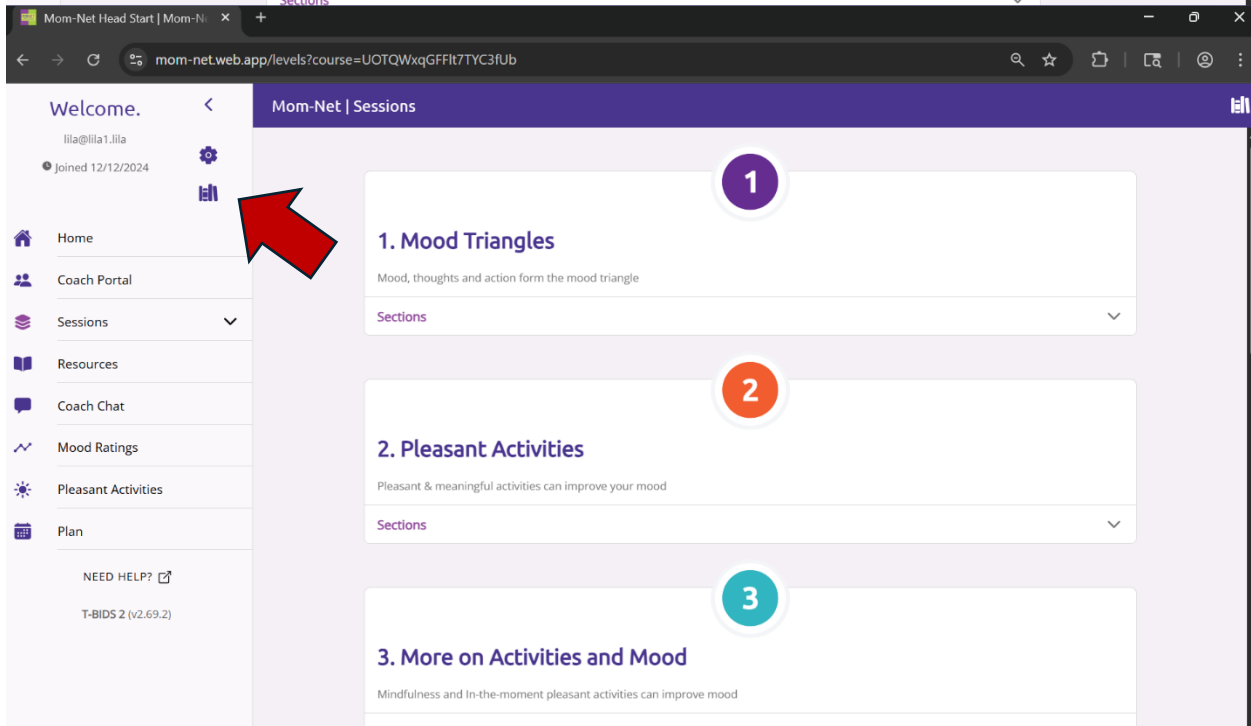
Mom-Net Head Start | Mom-Ne

mom-net.web.app/levels?course=UOTQWxqGFFIt7TYC3fUb

Welcome.

lila@lila1.lila

Joined 12/12/2024

Home

Coach Portal

Sessions

Resources

Coach Chat

Mood Ratings

Pleasant Activities

Plan

NEED HELP?

T-BIDS 2 (v2.69.2)

Mom-Net | Sessions

1

1. Mood Triangles

Mood, thoughts and action form the mood triangle

Sections

2

2. Pleasant Activities

Pleasant & meaningful activities can improve your mood

Sections

3

3. More on Activities and Mood

Mindfulness and In-the-moment pleasant activities can improve mood